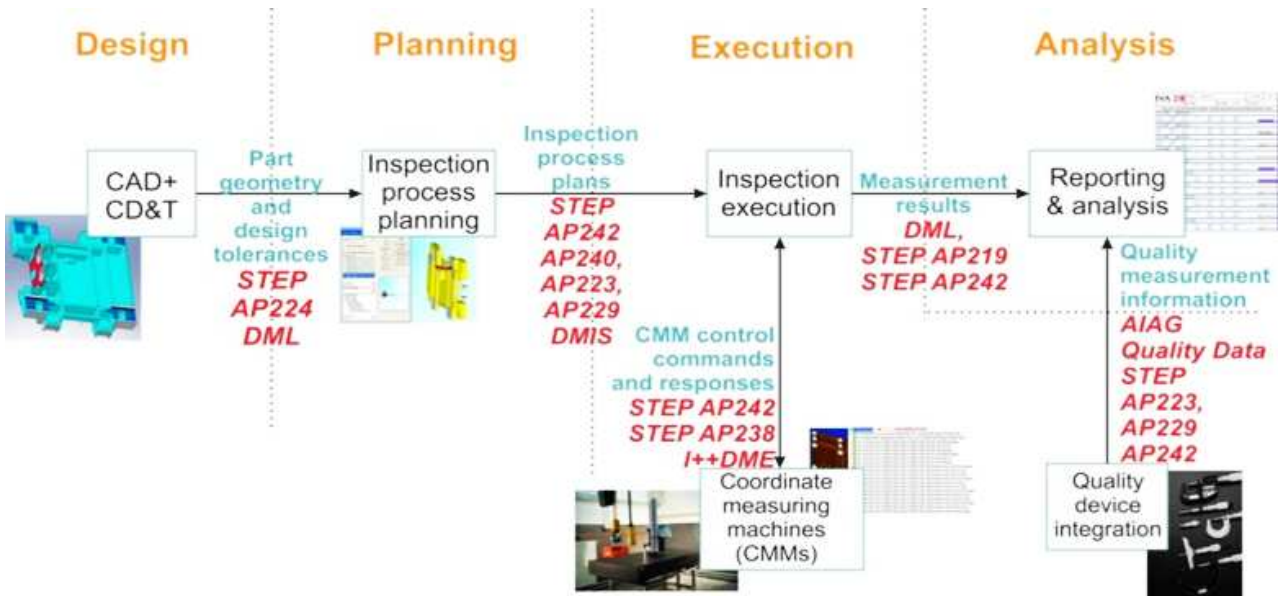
Design

Planning

Execution

Analysis

CAD+ CD&T

Part geometry and design tolerances
STEP AP224 DML

Inspection process planning

Inspection process plans
STEP AP242 AP240, AP223, AP229 DMIS

Inspection execution

Measurement results
DML, STEP AP219 STEP AP242

Reporting & analysis

Quality measurement information
AIAG Quality Data STEP AP223, AP229 AP242

CMM control commands and responses
STEP AP242 STEP AP238 I++DME

Coordinate measuring machines (CMMs)

Quality device integration